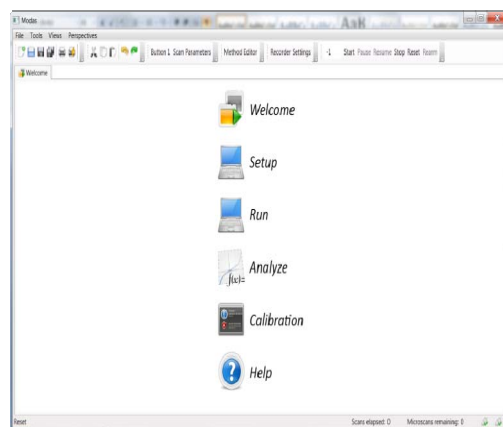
Modas

File Tools Views Perspectives

Button 1 Scan Parameters | Method Editor | Recorder Settings | -1 | Start Pause Resume Stop Reset Rearm

Welcome

Welcome

Setup

Run

$f(x)=$ Analyze

Calibration

Help

Reset

Scans elapsed: 0 Microscans remaining: 0